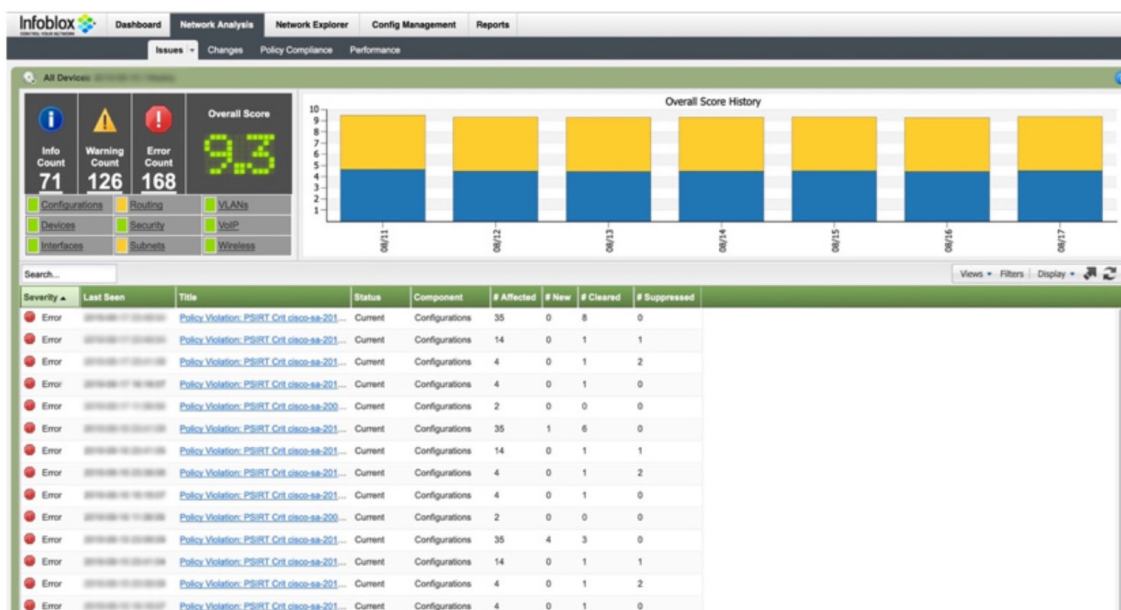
Infoblox CONTROL YOUR NETWORK

Dashboard | Network Analysis | Network Explorer | Config Management | Reports

Issues ▾ | Changes | Policy Compliance | Performance

All Devices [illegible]

Info Count 71 | Warning Count 126 | Error Count 168 | Overall Score 9.3

Configurations | Routing | VLANs
Devices | Security | VoIP
Interfaces | Subnets | Wireless

Overall Score History

10
9
8
7
6
5
4
3
2
1

08/11 08/12 08/13 08/14 08/15 08/16 08/17

Search...

Views ▾ Filters Display ▾

| Severity ▲ | Last Seen | Title | Status | Component | # Affected | # New | # Cleared | # Suppressed |
|---|---|---|---|---|---|---|---|---|
| Error | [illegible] | Policy Violation: PSIRT Crit cisco-sa-201... | Current | Configurations | 35 | 0 | 8 | 0 |
| Error | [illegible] | Policy Violation: PSIRT Crit cisco-sa-201... | Current | Configurations | 14 | 0 | 1 | 1 |
| Error | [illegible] | Policy Violation: PSIRT Crit cisco-sa-201... | Current | Configurations | 4 | 0 | 1 | 2 |
| Error | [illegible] | Policy Violation: PSIRT Crit cisco-sa-201... | Current | Configurations | 4 | 0 | 1 | 0 |
| Error | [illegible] | Policy Violation: PSIRT Crit cisco-sa-200... | Current | Configurations | 2 | 0 | 0 | 0 |
| Error | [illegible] | Policy Violation: PSIRT Crit cisco-sa-201... | Current | Configurations | 35 | 1 | 6 | 0 |
| Error | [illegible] | Policy Violation: PSIRT Crit cisco-sa-201... | Current | Configurations | 14 | 0 | 1 | 1 |
| Error | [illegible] | Policy Violation: PSIRT Crit cisco-sa-201... | Current | Configurations | 4 | 0 | 1 | 2 |
| Error | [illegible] | Policy Violation: PSIRT Crit cisco-sa-201... | Current | Configurations | 4 | 0 | 1 | 0 |
| Error | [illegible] | Policy Violation: PSIRT Crit cisco-sa-200... | Current | Configurations | 2 | 0 | 0 | 0 |
| Error | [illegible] | Policy Violation: PSIRT Crit cisco-sa-201... | Current | Configurations | 35 | 4 | 3 | 0 |
| Error | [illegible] | Policy Violation: PSIRT Crit cisco-sa-201... | Current | Configurations | 14 | 0 | 1 | 1 |
| Error | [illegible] | Policy Violation: PSIRT Crit cisco-sa-201... | Current | Configurations | 4 | 0 | 1 | 2 |
| Error | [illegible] | Policy Violation: PSIRT Crit cisco-sa-201... | Current | Configurations | 4 | 0 | 1 | 0 |